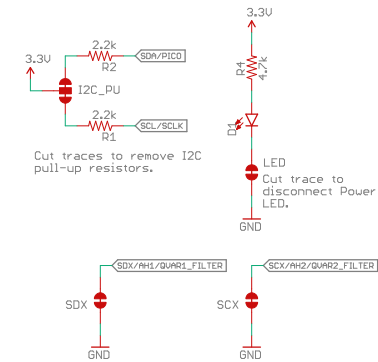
3.3V

2.2k
R2
SDA/PICO
I2C_PU
2.2k
R1
SCL/SCLK

Cut traces to remove I2C pull-up resistors.

3.3V
R4
4.7k
D1
LED
Cut trace to disconnect Power LED.
GND

SDX/AH1/QVAR1_FILTER
SDX
GND

SCX/AH2/QVAR2_FILTER
SCX
GND